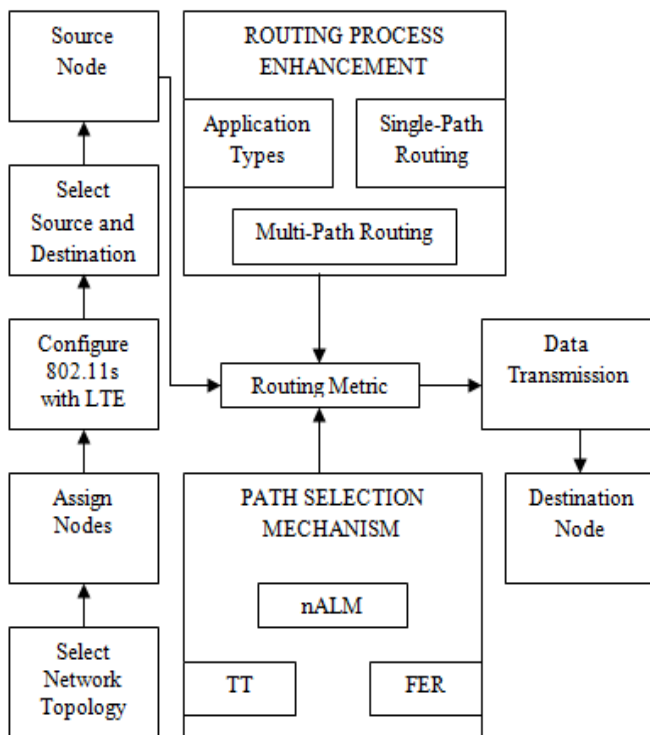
Source Node

Select Source and Destination

Configure 802.11s with LTE

Assign Nodes

Select Network Topology

ROUTING PROCESS ENHANCEMENT

Application Types

Single-Path Routing

Multi-Path Routing

Routing Metric

Data Transmission

Destination Node

PATH SELECTION MECHANISM

nALM

TT

FER